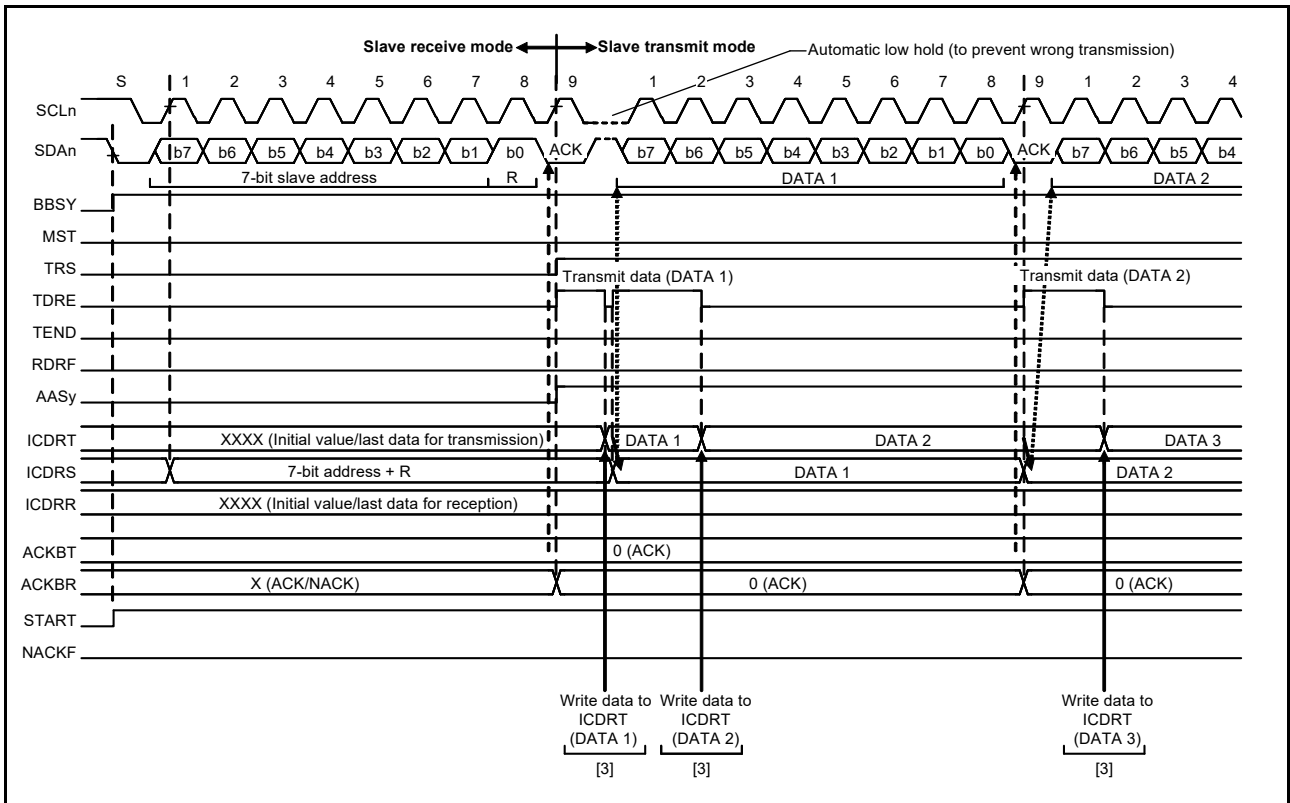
Slave receive mode Slave transmit mode

Automatic low hold (to prevent wrong transmission)

S 1 2 3 4 5 6 7 8 9 1 2 3 4 5 6 7 8 9 1 2 3 4

SCLn

SDAn b7 b6 b5 b4 b3 b2 b1 b0 ACK b7 b6 b5 b4 b3 b2 b1 b0 ACK b7 b6 b5 b4

7-bit slave address R DATA 1 DATA 2

BBSY

MST

TRS

Transmit data (DATA 1) Transmit data (DATA 2)

TDRE

TEND

RDRF

AASy

ICDRT XXXX (Initial value/last data for transmission) DATA 1 DATA 2 DATA 3

ICDRS 7-bit address + R DATA 1 DATA 2

ICDRR XXXX (Initial value/last data for reception)

ACKBT 0 (ACK)

ACKBR X (ACK/NACK) 0 (ACK) 0 (ACK)

START

NACKF

Write data to ICDRT (DATA 1) [3]

Write data to ICDRT (DATA 2) [3]

Write data to ICDRT (DATA 3) [3]